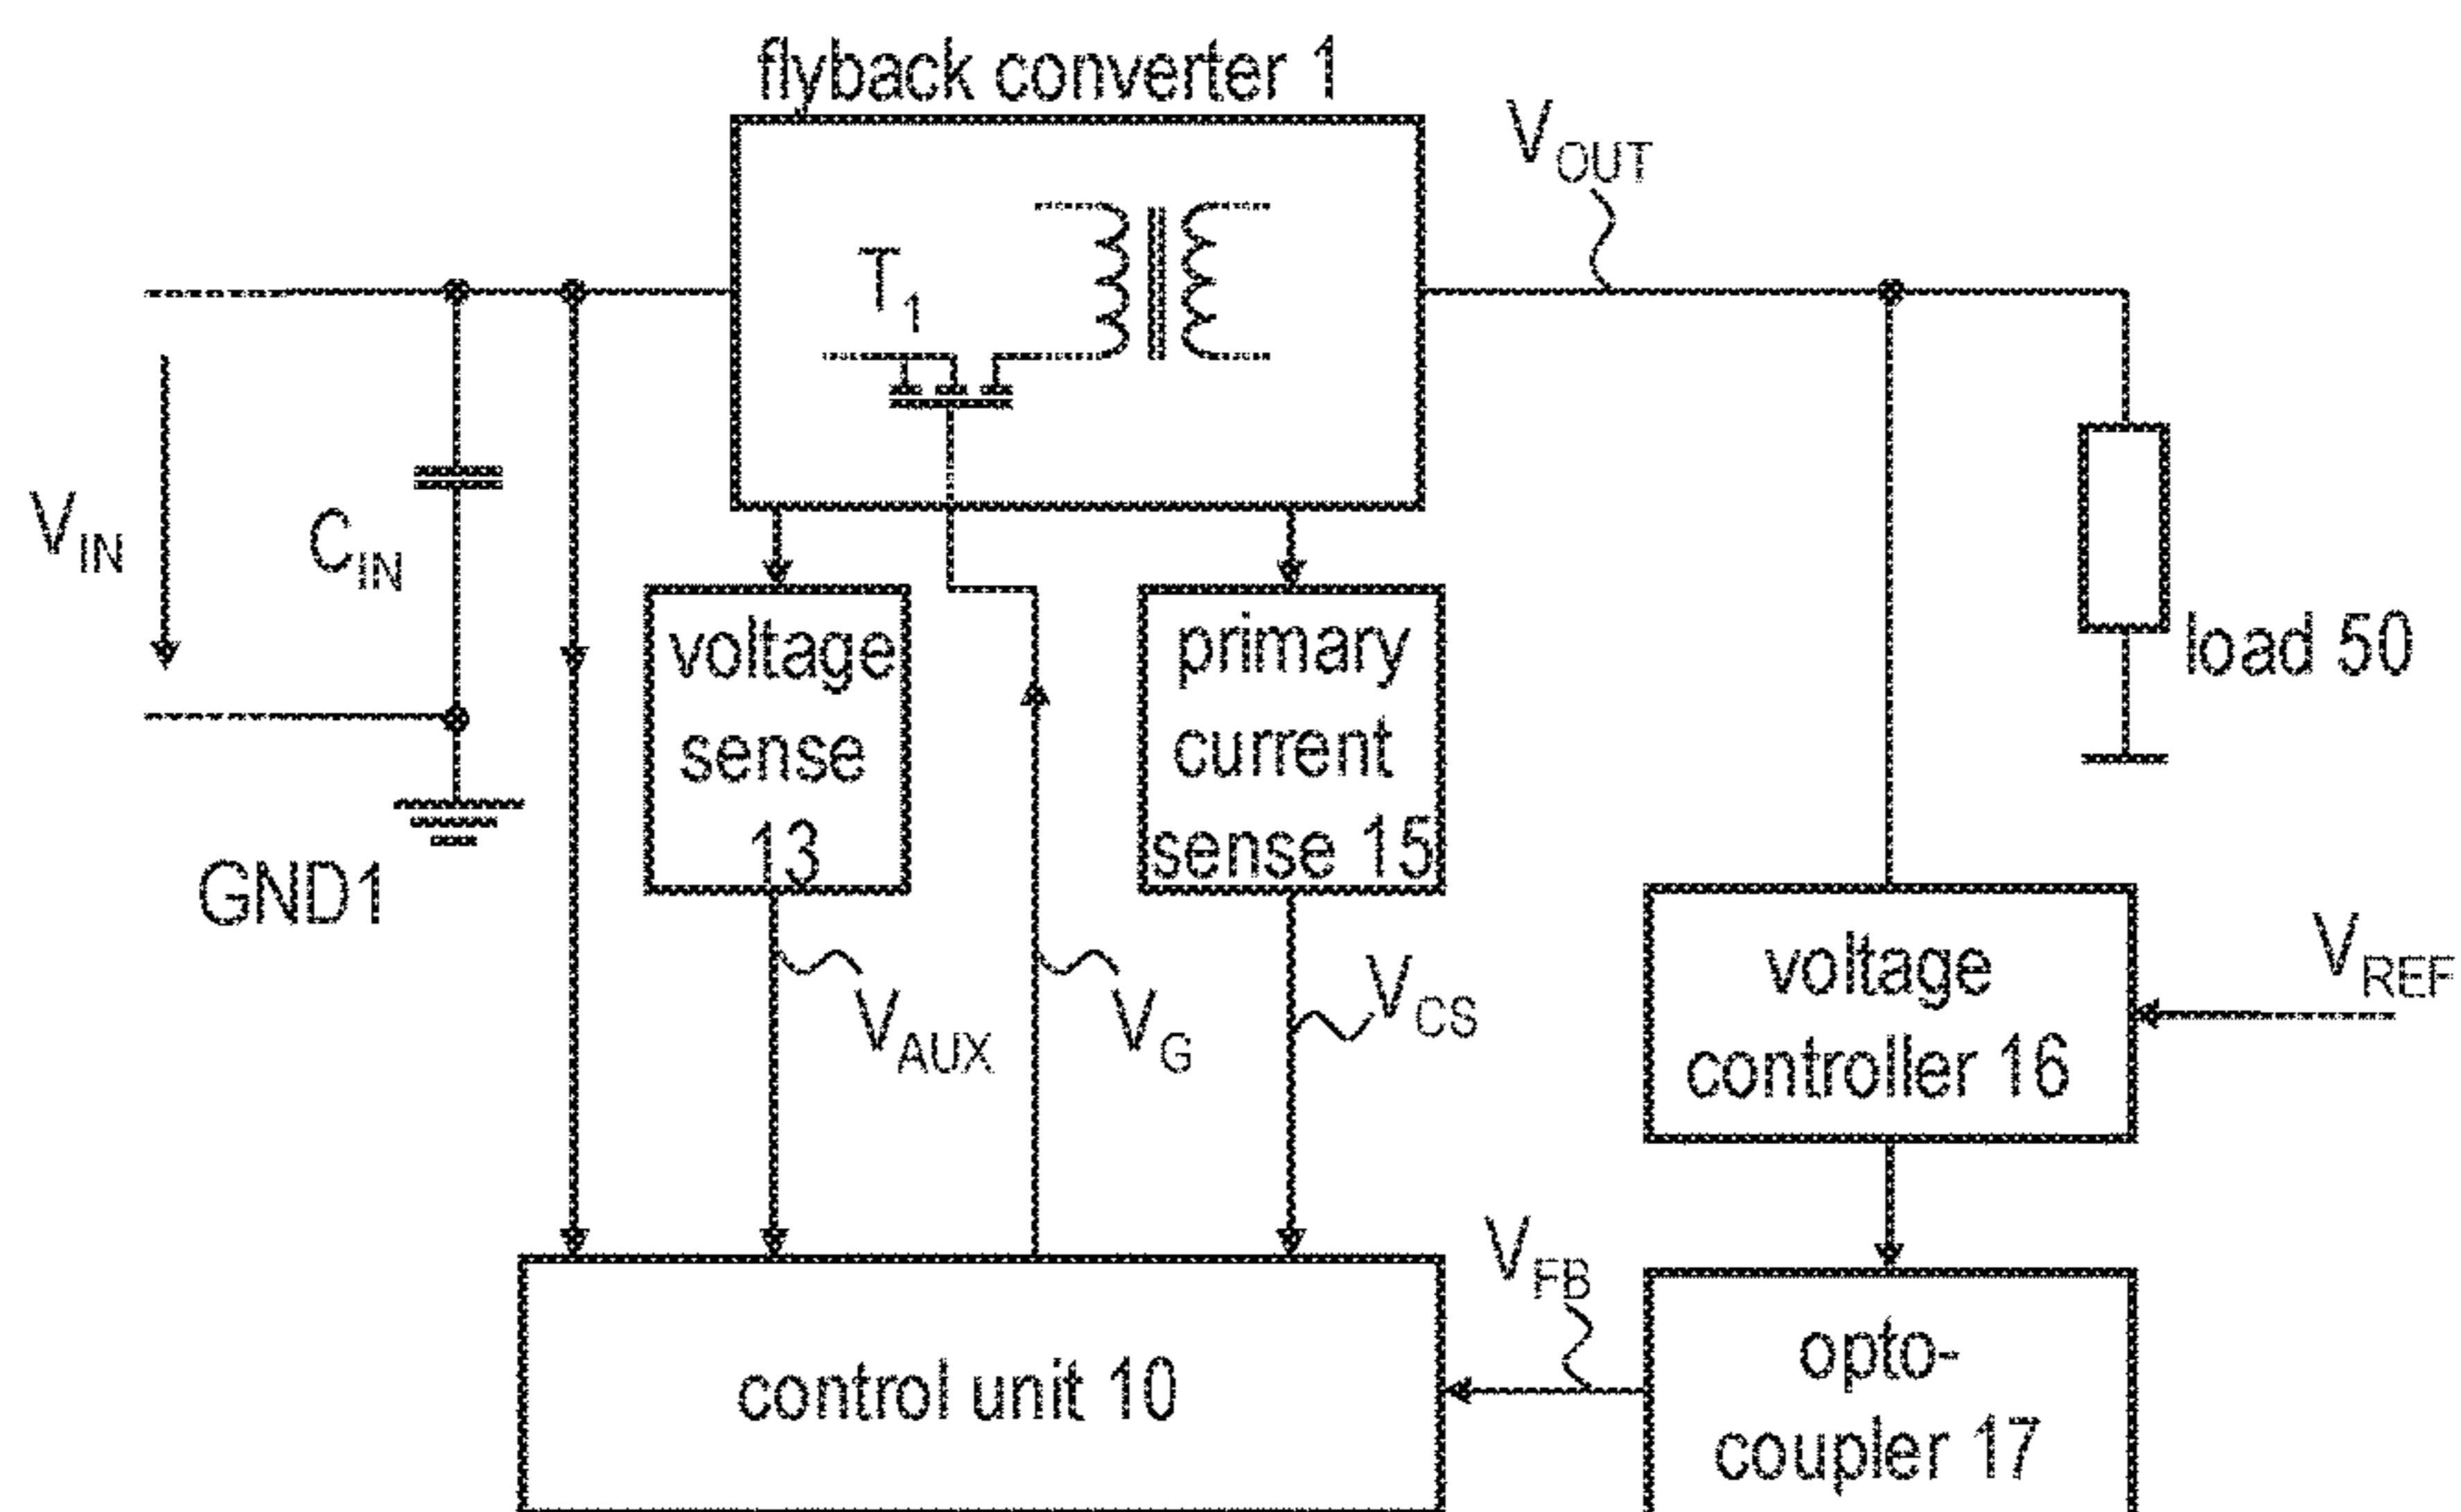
flyback converter 1

$V_{OUT}$

$T_1$

$V_{IN}$

$C_{IN}$

GND1

voltage sense 13

primary current sense 15

load 50

$V_{AUX}$

$V_G$

$V_{CS}$

voltage controller 16

$V_{REF}$

$V_{FB}$

control unit 10

opto-coupler 17